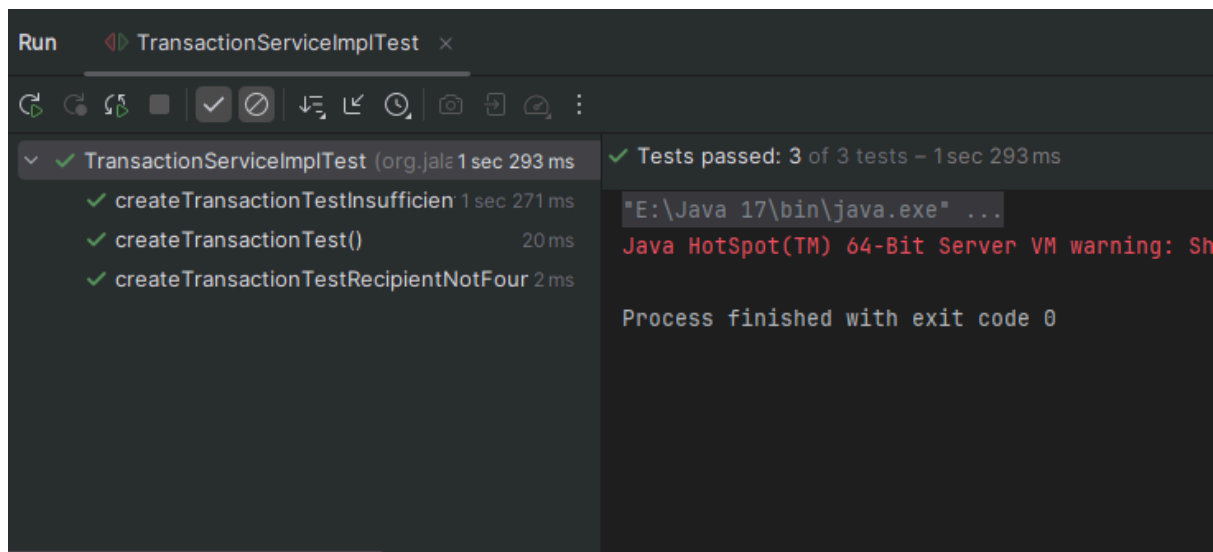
Run TransactionServiceImplTest ×

TransactionServiceImplTest (org.jala 1 sec 293 ms
createTransactionTestInsufficien 1 sec 271 ms
createTransactionTest() 20 ms
createTransactionTestRecipientNotFour 2 ms

Tests passed: 3 of 3 tests – 1 sec 293 ms

"E:\Java 17\bin\java.exe" ...
Java HotSpot(TM) 64-Bit Server VM warning: Sh

Process finished with exit code 0